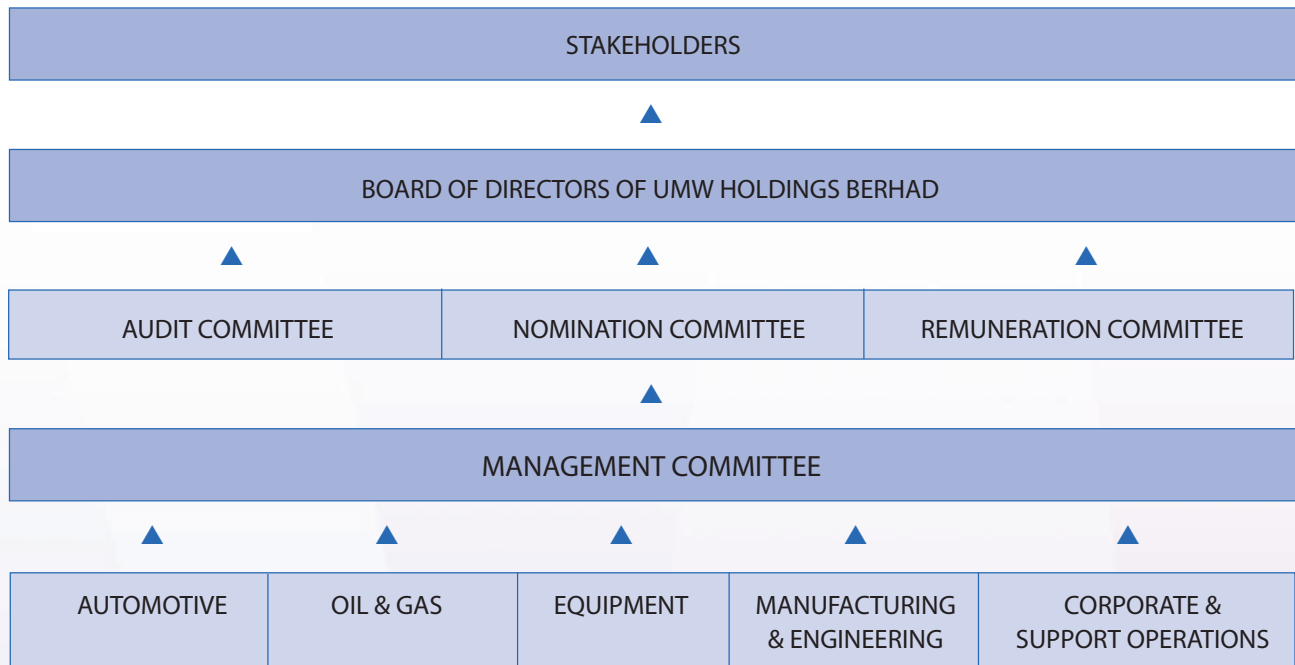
STAKEHOLDERS

BOARD OF DIRECTORS OF UMW HOLDINGS BERHAD

AUDIT COMMITTEE

NOMINATION COMMITTEE

REMUNERATION COMMITTEE

MANAGEMENT COMMITTEE

AUTOMOTIVE

OIL & GAS

EQUIPMENT

MANUFACTURING & ENGINEERING

CORPORATE & SUPPORT OPERATIONS